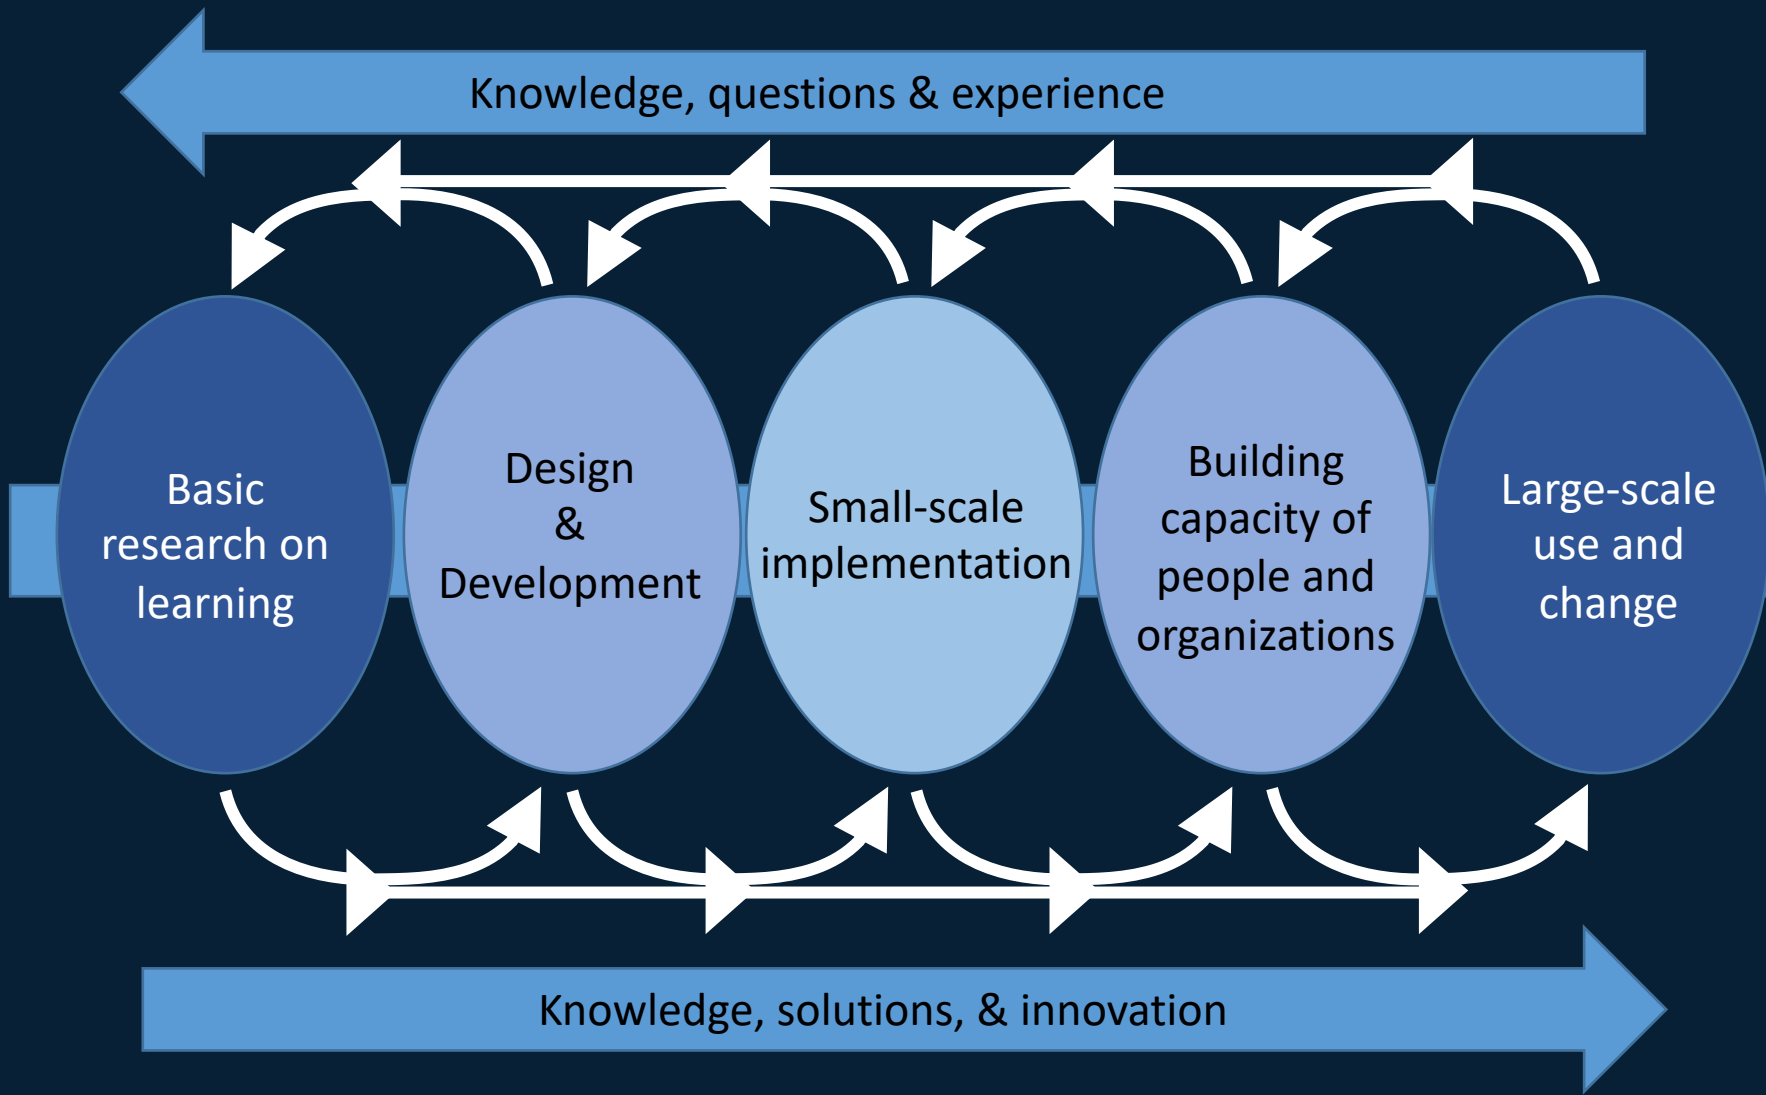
Knowledge, questions & experience

Basic research on learning

Design & Development

Small-scale implementation

Building capacity of people and organizations

Large-scale use and change

Knowledge, solutions, & innovation